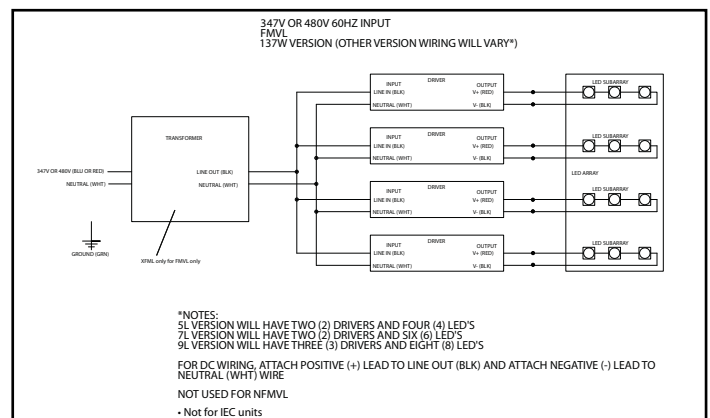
347V OR 480V 60HZ INPUT
FMVL
137W VERSION (OTHER VERSION WIRING WILL VARY*)

TRANSFORMER

347V OR 480V (BLU OR RED)
NEUTRAL (WHT)

LINE OUT (BLK)
NEUTRAL (WHT)

GROUND (GRN)

XFMR only for FMVL only

DRIVER
INPUT
LINE IN (BLK)
NEUTRAL (WHT)
OUTPUT
V+ (RED)
V- (BLK)

DRIVER
INPUT
LINE IN (BLK)
NEUTRAL (WHT)
OUTPUT
V+ (RED)
V- (BLK)

DRIVER
INPUT
LINE IN (BLK)
NEUTRAL (WHT)
OUTPUT
V+ (RED)
V- (BLK)

DRIVER
INPUT
LINE IN (BLK)
NEUTRAL (WHT)
OUTPUT
V+ (RED)
V- (BLK)

LED SUBARRAY
LED SUBARRAY
LED ARRAY
LED SUBARRAY
LED SUBARRAY

*NOTES:
5L VERSION WILL HAVE TWO (2) DRIVERS AND FOUR (4) LED'S
7L VERSION WILL HAVE TWO (2) DRIVERS AND SIX (6) LED'S
9L VERSION WILL HAVE THREE (3) DRIVERS AND EIGHT (8) LED'S

FOR DC WIRING, ATTACH POSITIVE (+) LEAD TO LINE OUT (BLK) AND ATTACH NEGATIVE (-) LEAD TO NEUTRAL (WHT) WIRE

NOT USED FOR NFMVL

• Not for IEC units